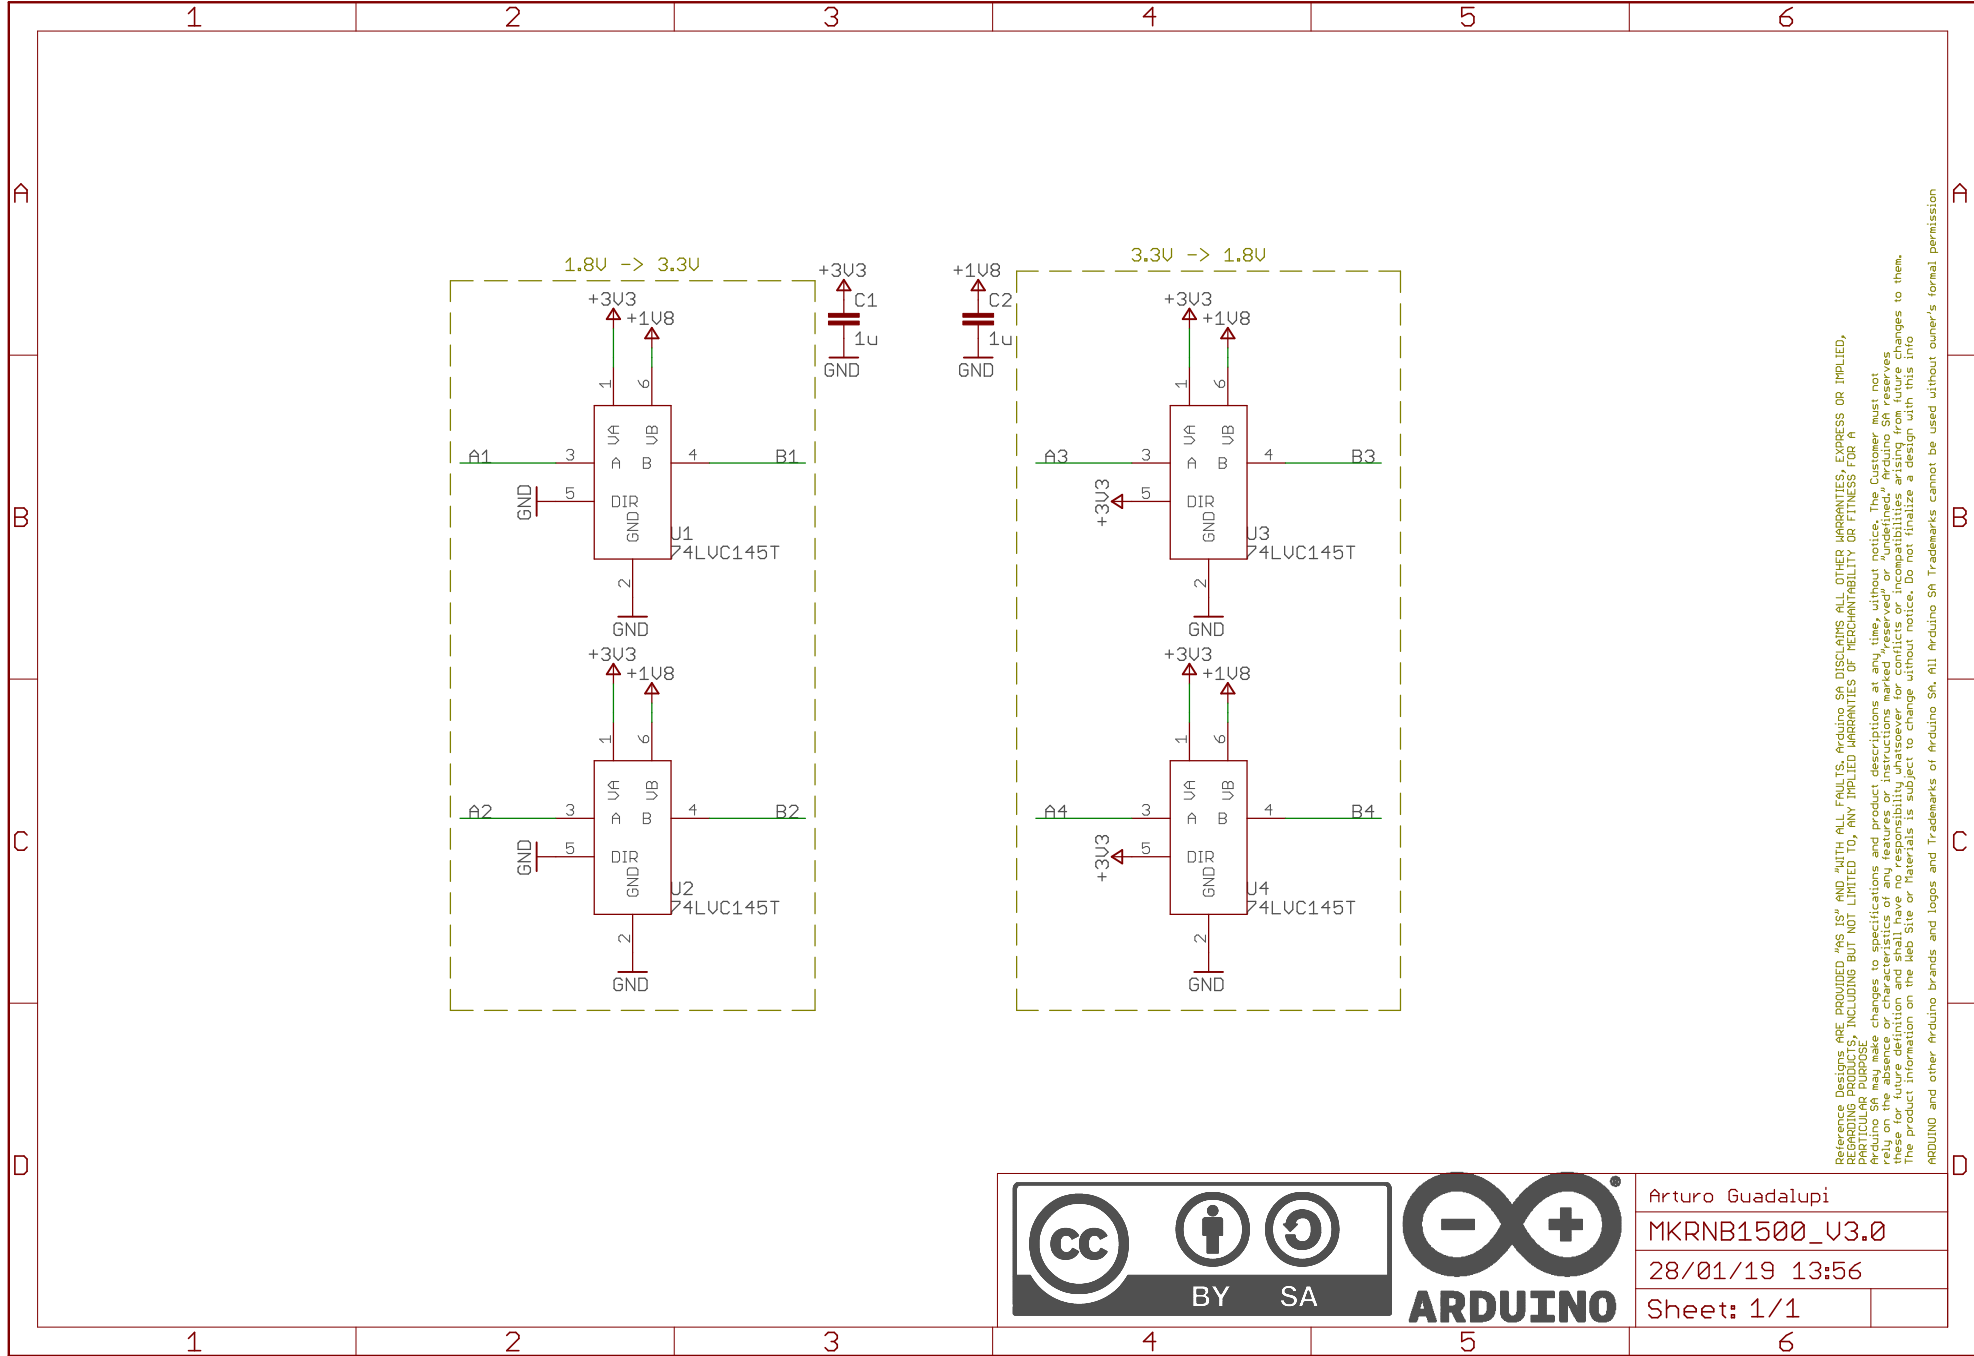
1 2 3 4 5 6

A

B

C

D

1.8V -> 3.3V

+3V3
+1V8
1
6
VA
VB
A1
3
A
B
4
B1
GND
5
DIR
GND
U1
74LVC145T
2
GND

+3V3
+1V8
1
6
VA
VB
A2
3
A
B
4
B2
GND
5
DIR
GND
U2
74LVC145T
2
GND

+3V3
C1
1u
GND

+1V8
C2
1u
GND

3.3V -> 1.8V

+3V3
+1V8
1
6
VA
VB
A3
3
A
B
4
B3
+3V3
5
DIR
GND
U3
74LVC145T
2
GND

+3V3
+1V8
1
6
VA
VB
A4
3
A
B
4
B4
+3V3
5
DIR
GND
U4
74LVC145T
2
GND

Reference Designs ARE PROVIDED "AS IS" AND "WITH ALL FAULTS. Arduino SA DISCLAIMS ALL OTHER WARRANTIES, EXPRESS OR IMPLIED, REGARDING PRODUCTS, INCLUDING BUT NOT LIMITED TO, ANY IMPLIED WARRANTIES OF MERCHANTABILITY OR FITNESS FOR A PARTICULAR PURPOSE
Arduino SA may make changes to specifications and product descriptions at any time, without notice. The Customer must not rely on the absence or characteristics of any features or instructions marked "reserved" or "undefined." Arduino SA reserves these for future definition and shall have no responsibility whatsoever for conflicts or incompatibilities arising from future changes to them.
The product information on the Web Site or Materials is subject to change without notice. Do not finalize a design with this info
ARDUINO and other Arduino brands and logos and Trademarks of Arduino SA. All Arduino SA Trademarks cannot be used without owner's formal permission

cc
BY SA
ARDUINO

Arturo Guadalupi
MKRNB1500_V3.0
28/01/19 13:56
Sheet: 1/1

1 2 3 4 5 6